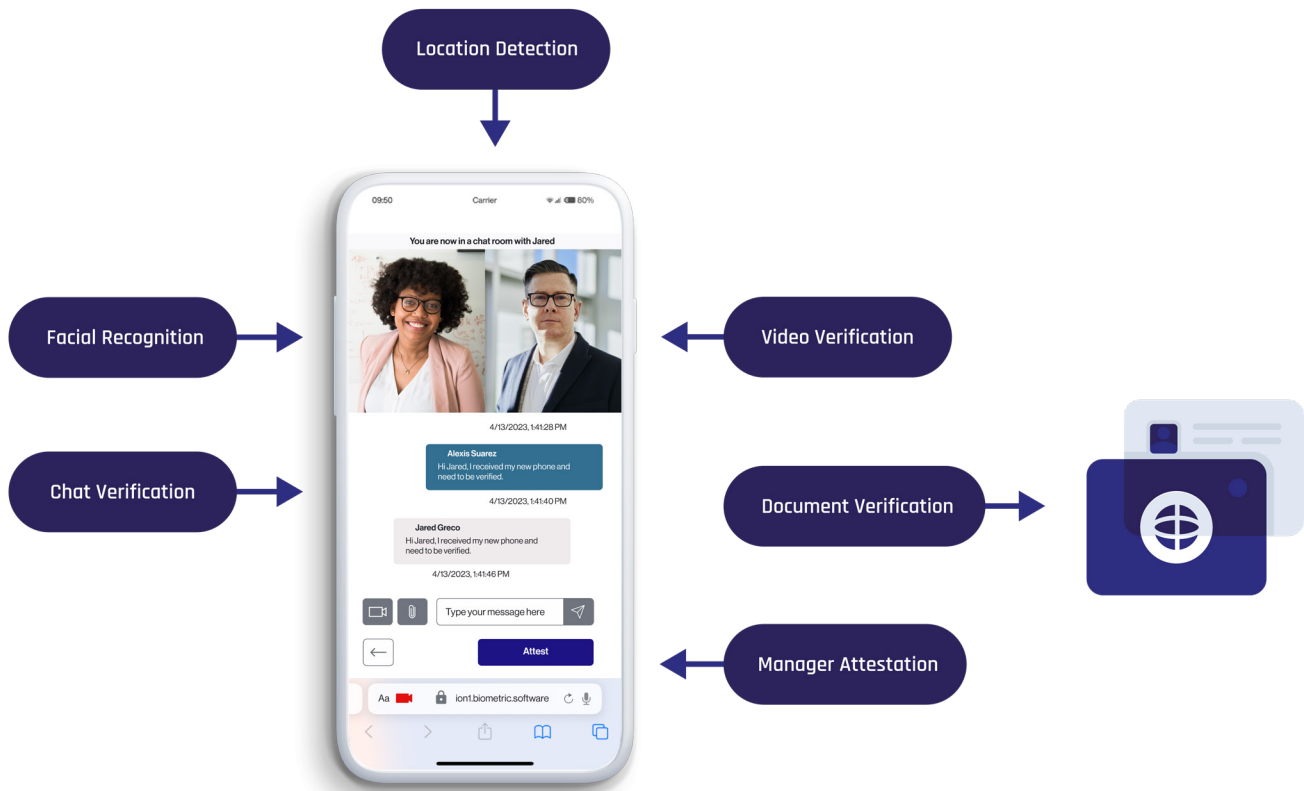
Location Detection

09:50

Carrier

80%

You are now in a chat room with Jared

Facial Recognition

Video Verification

4/13/2023, 1:41:28 PM

Alexis Suarez

Hi Jared, I received my new phone and need to be verified.

Chat Verification

4/13/2023, 1:41:40 PM

Document Verification

Jared Greco

Hi Jared, I received my new phone and need to be verified.

4/13/2023, 1:41:46 PM

Type your message here

Attest

Manager Attestation

Aa

ion1.biometric.software